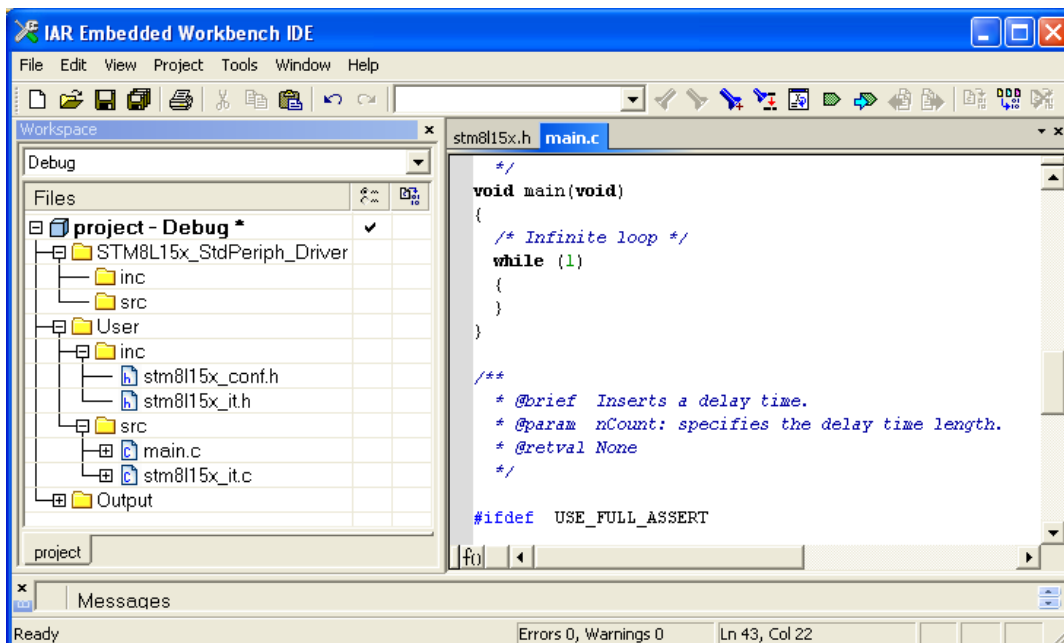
IAR Embedded Workbench IDE

File Edit View Project Tools Window Help

Workspace

Debug

Files

project - Debug *
STM8L15x_StdPeriph_Driver
inc
src
User
inc
stm8l15x_conf.h
stm8l15x_it.h
src
main.c
stm8l15x_it.c
Output

project

stm8l15x.h main.c

*/
void main(void)
{
/* Infinite loop */
while (1)
{
}
}

/**
* @brief Inserts a delay time.
* @param nCount: specifies the delay time length.
* @retval None
*/

#ifdef USE_FULL_ASSERT

f()

Messages

Ready

Errors 0, Warnings 0

Ln 43, Col 22